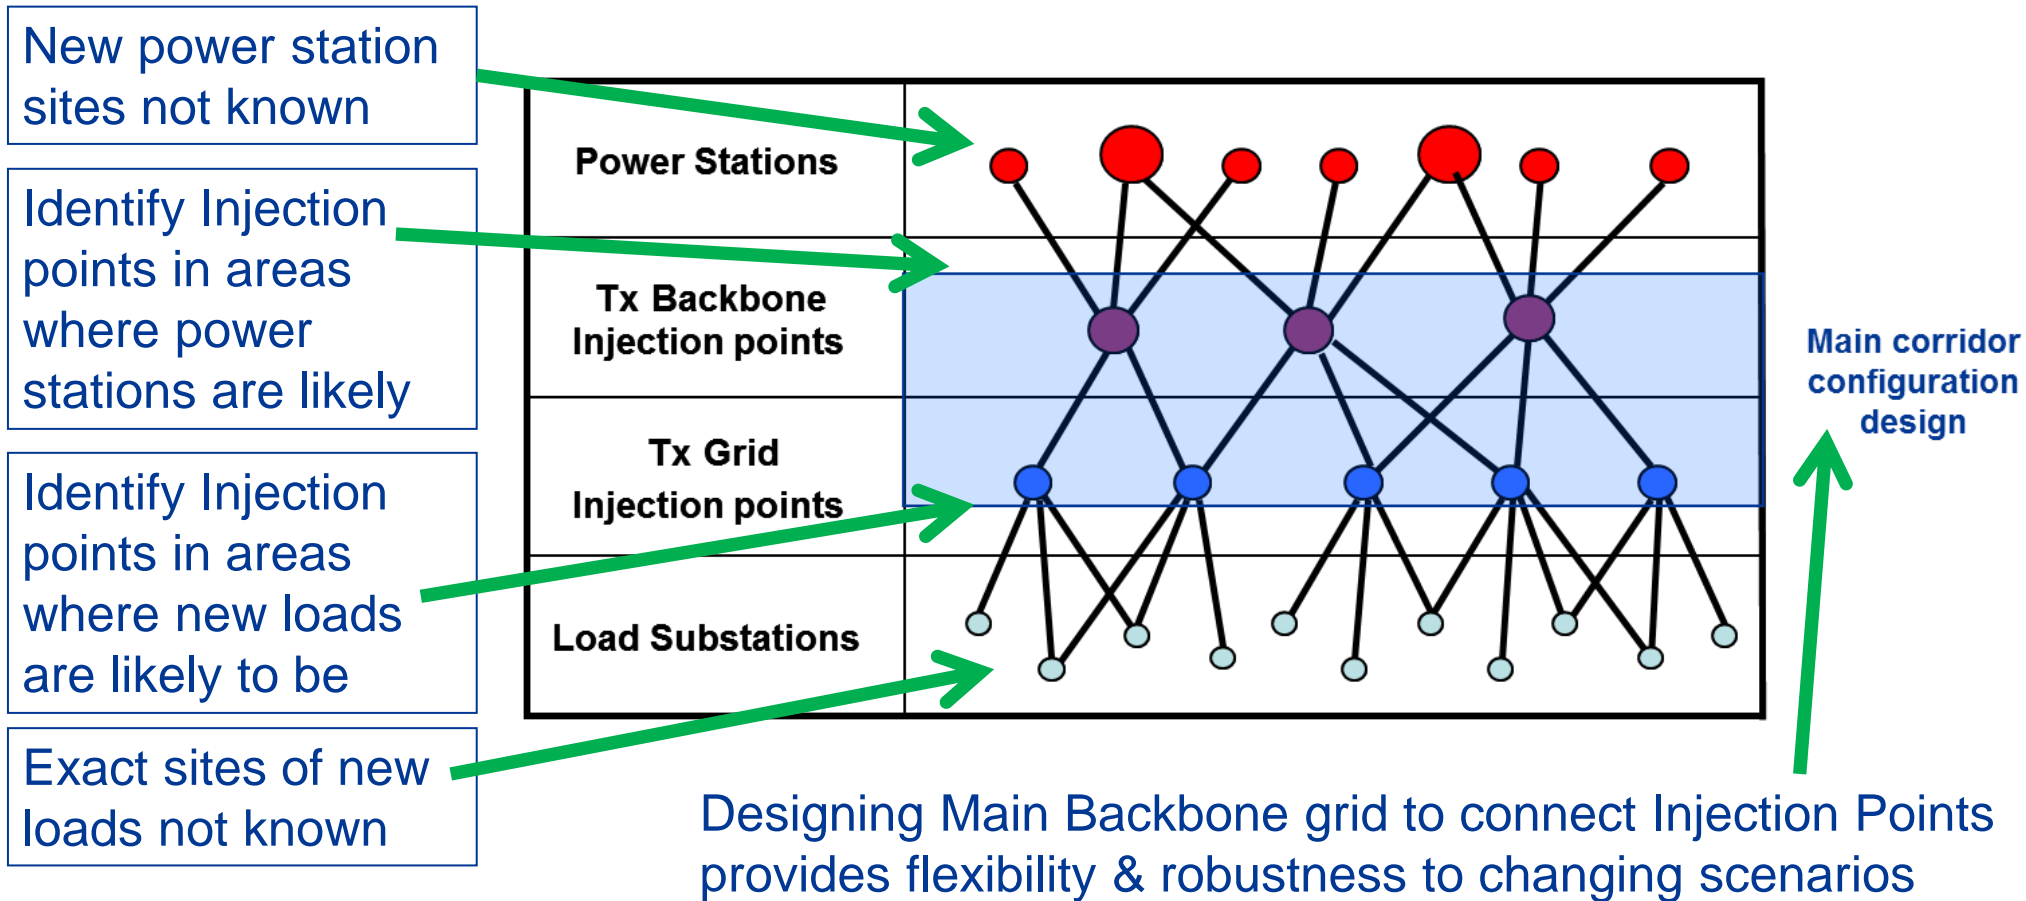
New power station sites not known

Identify Injection points in areas where power stations are likely

Identify Injection points in areas where new loads are likely to be

Exact sites of new loads not known

Power Stations

Tx Backbone Injection points

Tx Grid Injection points

Load Substations

Main corridor configuration design

Designing Main Backbone grid to connect Injection Points provides flexibility & robustness to changing scenarios